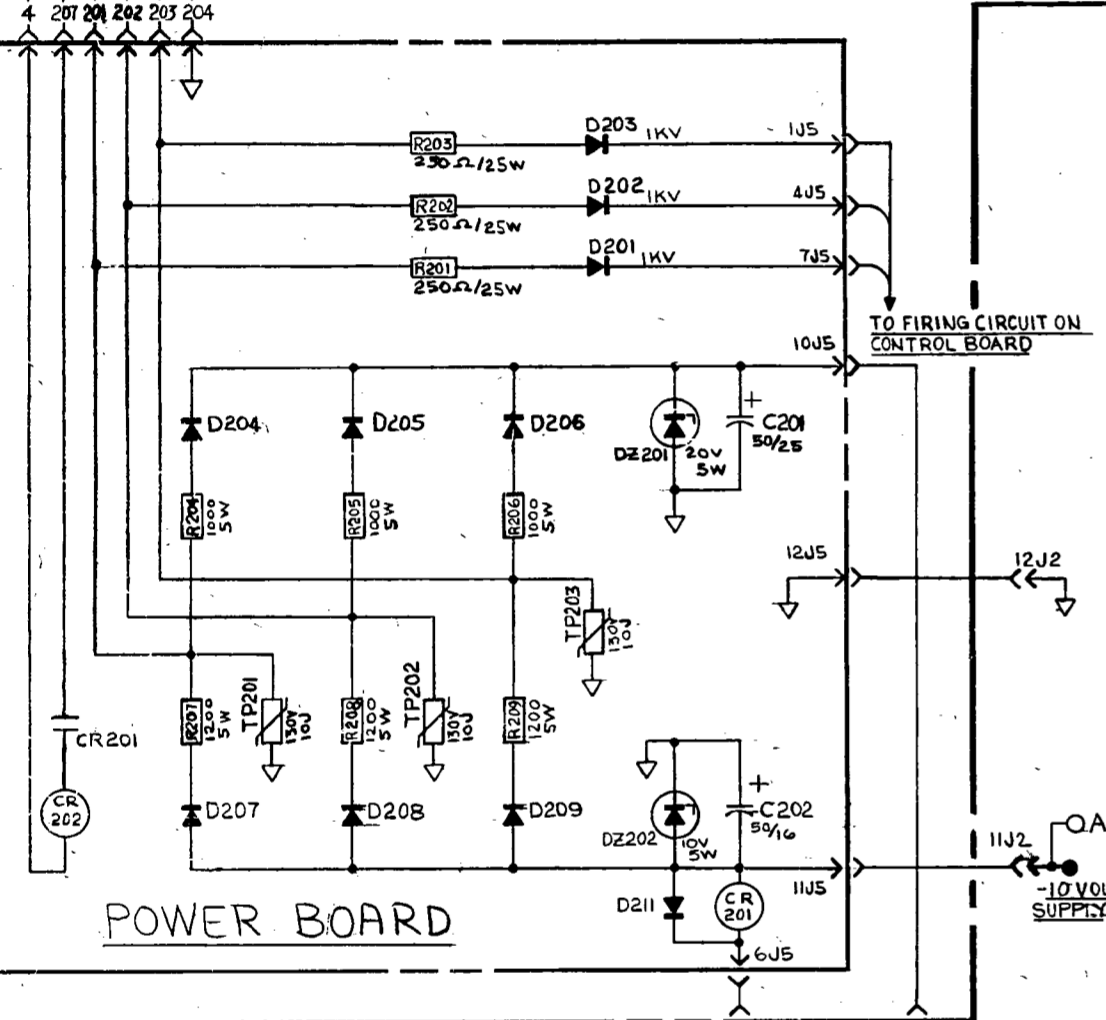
4 207 201 202 203 204

R203 250Ω/25W
D203 1KV
1J5
R202 250Ω/25W
D202 1KV
4J5
R201 250Ω/25W
D201 1KV
7J5
TO FIRING CIRCUIT ON CONTROL BOARD
10J5
D204
D205
D206
DZ201 20V 5W
C201 50/25
+
R204 1000 5W
R205 1000 5W
R206 1000 5W
12J5
12J2
TP203 130V 10J
TP201 130V 10J
TP202 130V 10J
R207 1200 5W
R208 1200 5W
R209 1200 5W
CR201
CR 202
D207
D208
D209
DZ202 10V 5W
C202 50/16
+
11J2
QA
11J5
D211
CR 201
-10VOL
SUPPLY
POWER BOARD
6J5